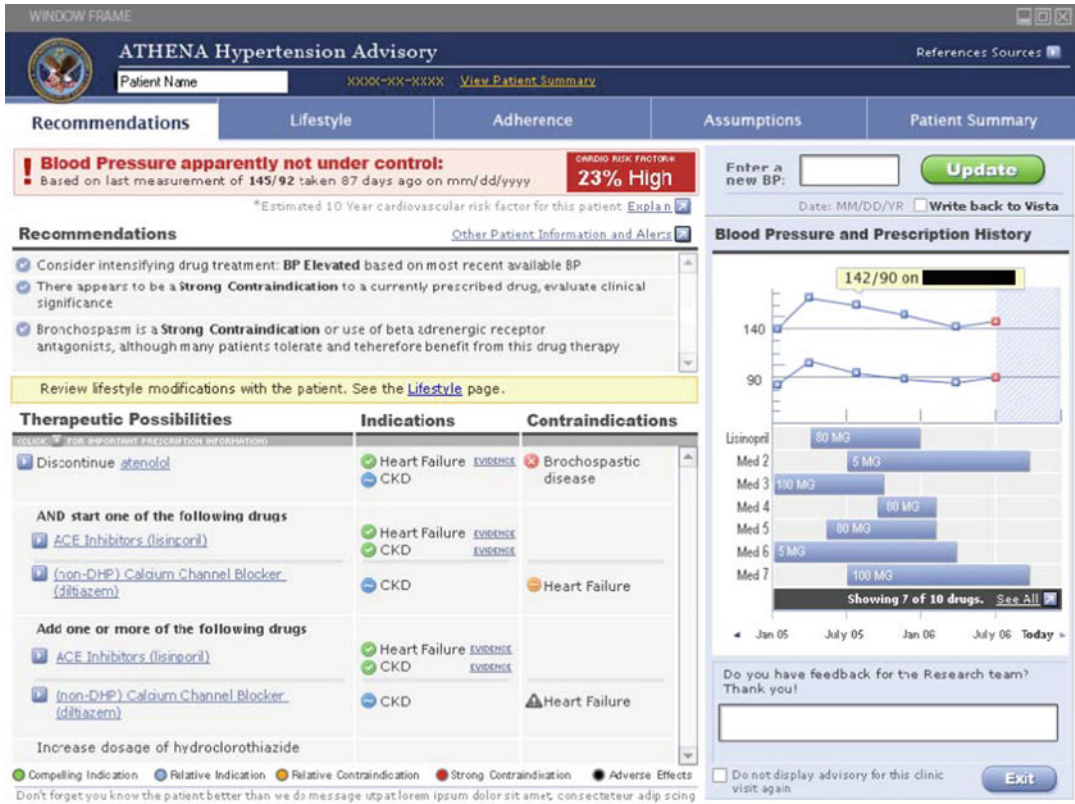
WINDOW FRAME

ATHENA Hypertension Advisory

References Sources

Patient Name

XXXX-XX-XXXX View Patient Summary

Recommendations | Lifestyle | Adherence | Assumptions | Patient Summary

! Blood Pressure apparently not under control:
Based on last measurement of 145/92 taken 87 days ago on mm/dd/yyyy

CARDIO RISK FACTOR*
23% High

*Estimated 10 Year cardiovascular risk factor for this patient Explain

Enter a new BP: Update

Date: MM/DD/YR Write back to Vista

Recommendations

Other Patient Information and Alerts

Consider intensifying drug treatment: BP Elevated based on most recent available BP

There appears to be a Strong Contraindication to a currently prescribed drug, evaluate clinical significance

Bronchospasm is a Strong Contraindication or use of beta adrenergic receptor antagonists, although many patients tolerate and teherefore benefit from this drug therapy

Review lifestyle modifications with the patient. See the Lifestyle page.

Blood Pressure and Prescription History

142/90 on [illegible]

140

90

| Therapeutic Possibilities | Indications | Contraindications |
|---|---|---|
| (CLICK FOR IMPORTANT PRESCRIPTION INFORMATION) | | |
| Discontinue atenolol | Heart Failure EVIDENCE CKD | Brochospastic disease |
| AND start one of the following drugs | | |
| ACE Inhibitors (lisinoril) | Heart Failure EVIDENCE CKD EVIDENCE | |
| (non-DHP) Calcium Channel Blocker (diltiazem) | CKD | Heart Failure |
| Add one or more of the following drugs | | |
| ACE Inhibitors (lisinporil) | Heart Failure EVIDENCE CKD EVIDENCE | |
| (non-DHP) Calcium Channel Blocker (diltiazem) | CKD | Heart Failure |
| Increase dosage of hydroclorothiazide | | |

Lisinopril 80 MG
Med 2 5 MG
Med 3 100 MG
Med 4 80 MG
Med 5 80 MG
Med 6 5 MG
Med 7 100 MG

Showing 7 of 10 drugs. See All

Jan 05 July 05 Jan 06 July 06 Today

Do you have feedback for the Research team? Thank you!

Compelling Indication Relative Indication Relative Contraindication Strong Contraindication Adverse Effects

Do not display advisory for this clinic visit again

Exit

Don't forget you know the patient better than we do message utpat lorem ipsum dolor sit amet, consectetaur adip scing